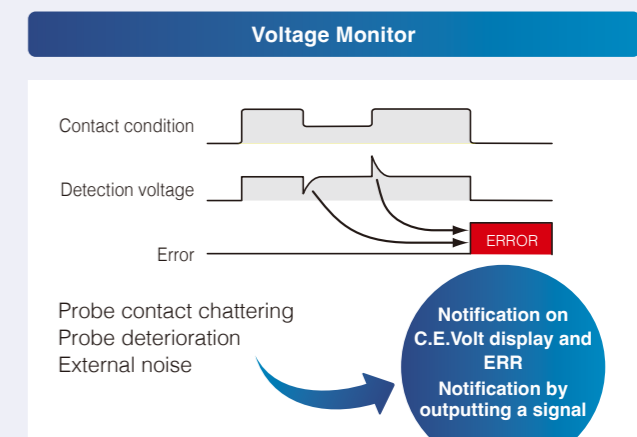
Voltage Monitor

Contact condition

Detection voltage

Error

ERROR

Probe contact chattering
Probe deterioration
External noise

Notification on C.E.Volt display and ERR
Notification by outputting a signal